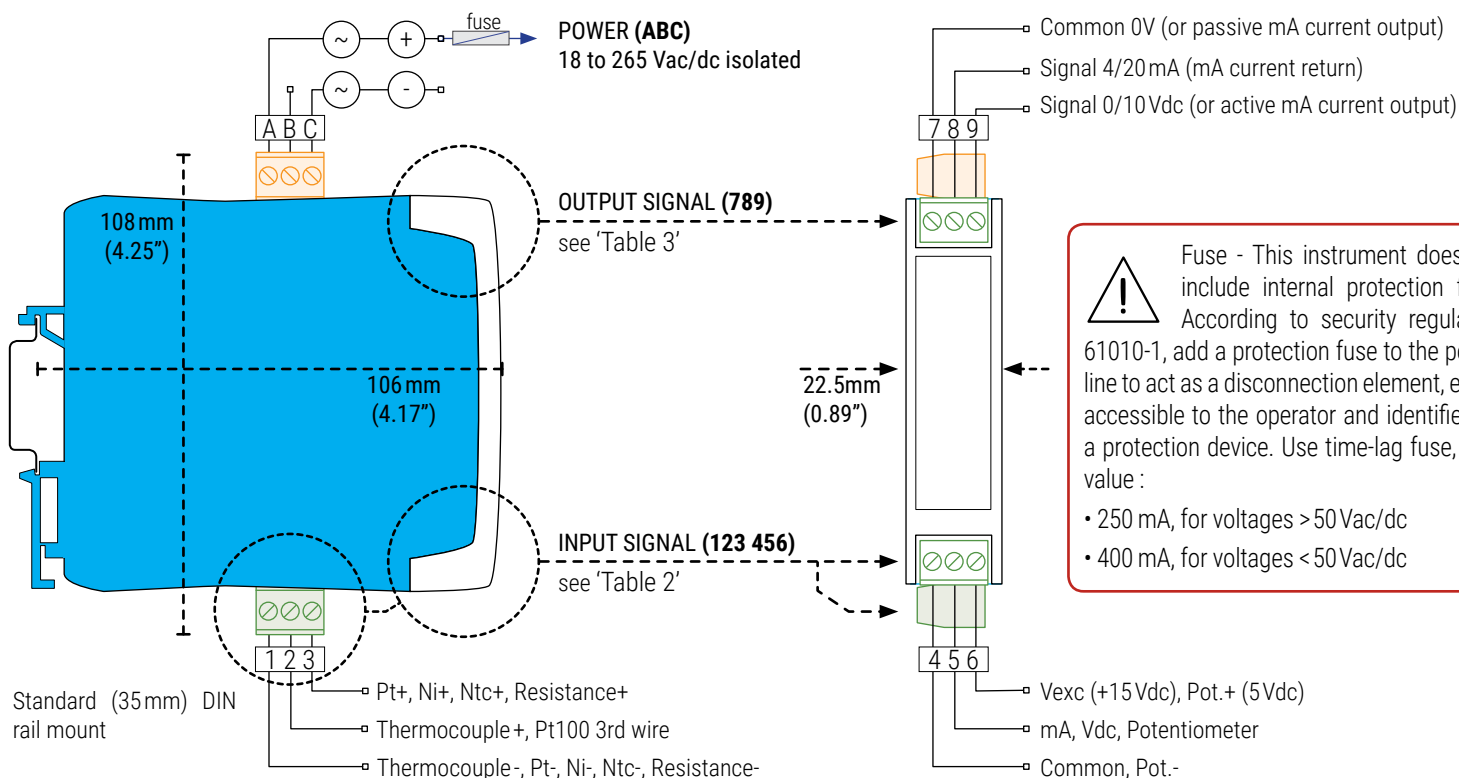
fuse

POWER **(ABC)**
18 to 265 Vac/dc isolated

A B C

108 mm
(4.25")

106 mm
(4.17")

OUTPUT SIGNAL **(789)**
see 'Table 3'

INPUT SIGNAL **(123 456)**
see 'Table 2'

1 2 3

Standard (35 mm) DIN rail mount

Pt+, Ni+, Ntc+, Resistance+
Thermocouple +, Pt100 3rd wire
Thermocouple -, Pt-, Ni-, Ntc-, Resistance-

Common 0V (or passive mA current output)
Signal 4/20 mA (mA current return)
Signal 0/10 Vdc (or active mA current output)

7 8 9

22.5mm
(0.89")

4 5 6

Vexc (+15 Vdc), Pot.+ (5 Vdc)
mA, Vdc, Potentiometer
Common, Pot.-

Fuse - This instrument does include internal protection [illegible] According to security regula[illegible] 61010-1, add a protection fuse to the po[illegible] line to act as a disconnection element, e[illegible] accessible to the operator and identifie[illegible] a protection device. Use time-lag fuse, value :

• 250 mA, for voltages > 50 Vac/dc
• 400 mA, for voltages < 50 Vac/dc